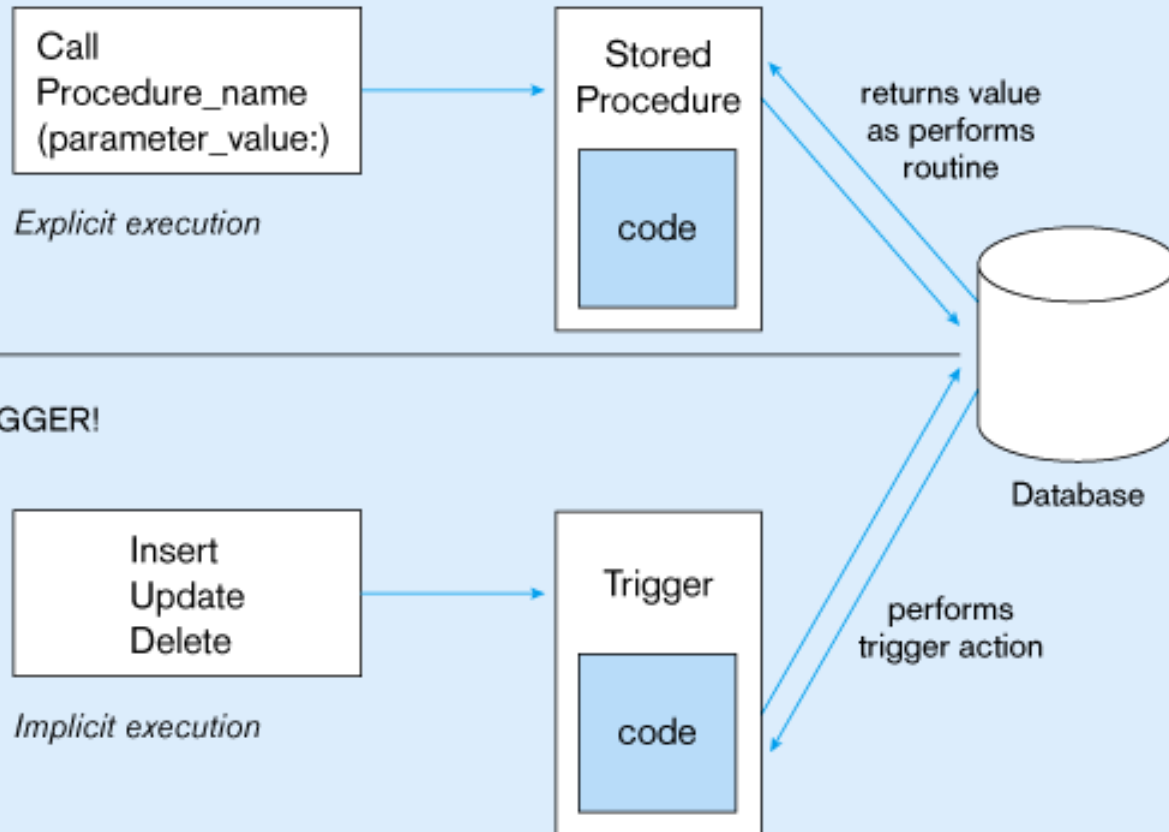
Call
Procedure_name
(parameter_value:)

Explicit execution

Stored
Procedure

code

returns value
as performs
routine

Database

GGER!

Insert
Update
Delete

Implicit execution

Trigger

code

performs
trigger action